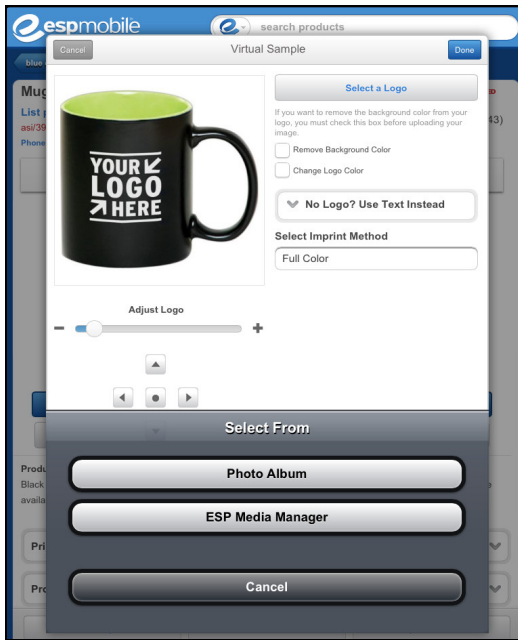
espmobile

search products

blue

Mug

List

asi/39

Phone

43)

Cancel

Virtual Sample

Done

YOUR LOGO HERE

Select a Logo

If you want to remove the background color from your logo, you must check this box before uploading your image.

Remove Background Color

Change Logo Color

No Logo? Use Text Instead

Select Imprint Method

Full Color

Adjust Logo

−

+

Produ

Black

availa

Pri

Pro

Select From

Photo Album

ESP Media Manager

Cancel